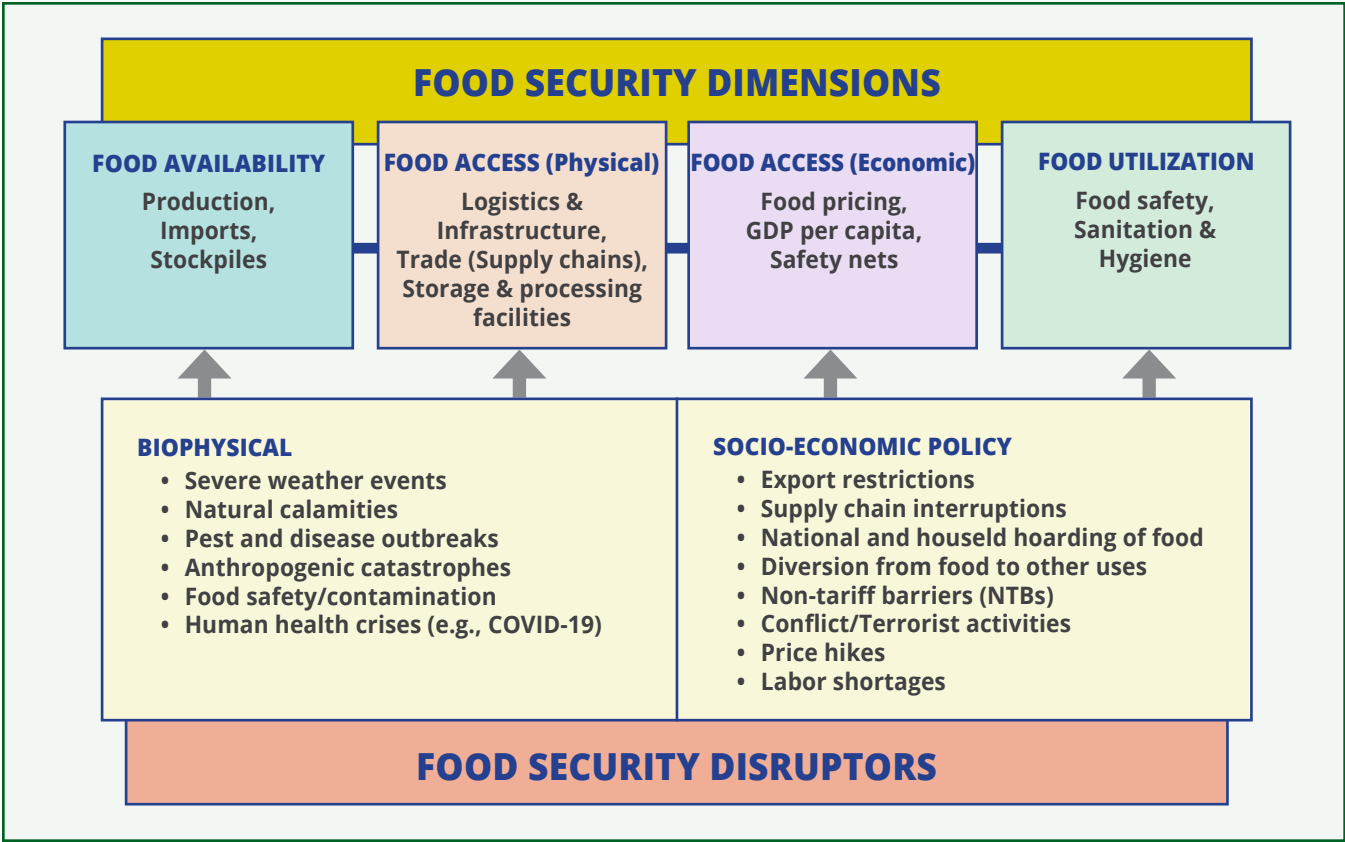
FOOD SECURITY DIMENSIONS

FOOD AVAILABILITY
Production, Imports, Stockpiles

FOOD ACCESS (Physical)
Logistics & Infrastructure, Trade (Supply chains), Storage & processing facilities

FOOD ACCESS (Economic)
Food pricing, GDP per capita, Safety nets

FOOD UTILIZATION
Food safety, Sanitation & Hygiene

BIOPHYSICAL
• Severe weather events
• Natural calamities
• Pest and disease outbreaks
• Anthropogenic catastrophes
• Food safety/contamination
• Human health crises (e.g., COVID-19)

SOCIO-ECONOMIC POLICY
• Export restrictions
• Supply chain interruptions
• National and houseld hoarding of food
• Diversion from food to other uses
• Non-tariff barriers (NTBs)
• Conflict/Terrorist activities
• Price hikes
• Labor shortages

FOOD SECURITY DISRUPTORS